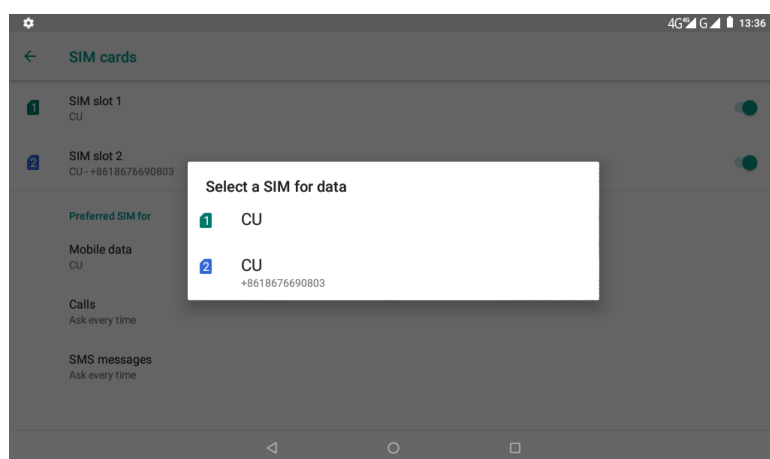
4G G 13:36

SIM cards

1 SIM slot 1
CU

2 SIM slot 2
CU - +8618676690803

Preferred SIM for

Mobile data
CU

Calls
Ask every time

SMS messages
Ask every time

Select a SIM for data

1 CU

2 CU
+8618676690803